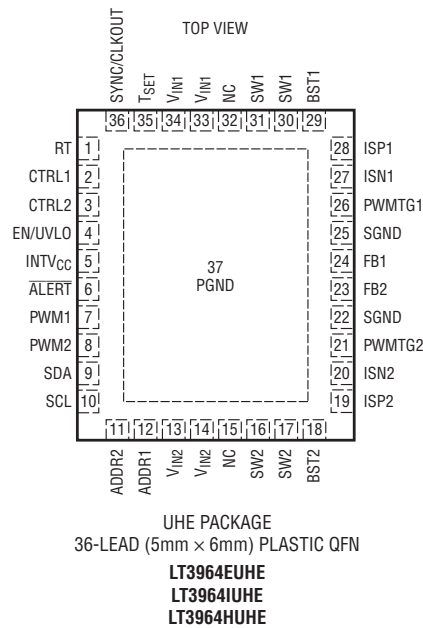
TOP VIEW

SYNC/CLKOUT 36
$T_{SET}$ 35
$V_{IN1}$ 34
$V_{IN1}$ 33
NC 32
SW1 31
SW1 30
BST1 29

RT 1
CTRL1 2
CTRL2 3
EN/UVLO 4
$INTV_{CC}$ 5
$\overline{ALERT}$ 6
PWM1 7
PWM2 8
SDA 9
SCL 10

28 ISP1
27 ISN1
26 PWMTG1
25 SGND
24 FB1
23 FB2
22 SGND
21 PWMTG2
20 ISN2
19 ISP2

37
PGND

11 ADDR2
12 ADDR1
13 $V_{IN2}$
14 $V_{IN2}$
15 NC
16 SW2
17 SW2
18 BST2

UHE PACKAGE
36-LEAD (5mm × 6mm) PLASTIC QFN

LT3964EUHE
LT3964IUHE
LT3964HUHE